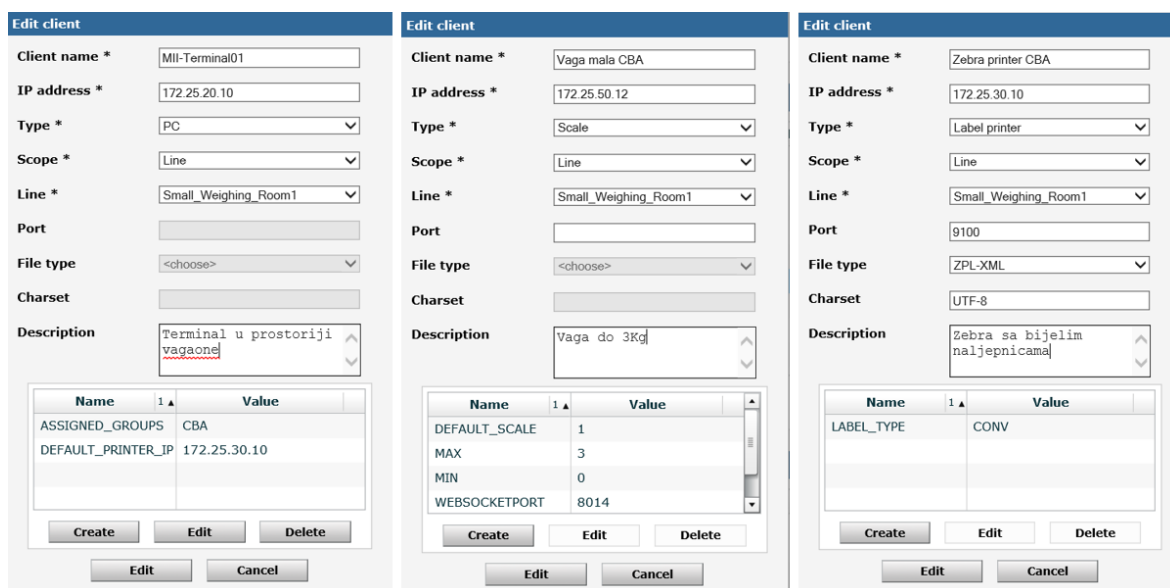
Edit client

Client name * MII-Terminal01

IP address * 172.25.20.10

Type * PC

Scope * Line

Line * Small_Weighing_Room1

Port

File type <choose>

Charset

Description Terminal u prostoriji vagaone

| Name 1▲ | Value |
|---|---|
| ASSIGNED_GROUPS | CBA |
| DEFAULT_PRINTER_IP | 172.25.30.10 |

Create Edit Delete

Edit Cancel

Edit client

Client name * Vaga mala CBA

IP address * 172.25.50.12

Type * Scale

Scope * Line

Line * Small_Weighing_Room1

Port

File type <choose>

Charset

Description Vaga do 3Kg

| Name 1▲ | Value |
|---|---|
| DEFAULT_SCALE | 1 |
| MAX | 3 |
| MIN | 0 |
| WEBSOCKETPORT | 8014 |

Create Edit Delete

Edit Cancel

Edit client

Client name * Zebra printer CBA

IP address * 172.25.30.10

Type * Label printer

Scope * Line

Line * Small_Weighing_Room1

Port 9100

File type ZPL-XML

Charset UTF-8

Description Zebra sa bijelim naljepnicama

| Name 1▲ | Value |
|---|---|
| LABEL_TYPE | CONV |

Create Edit Delete

Edit Cancel